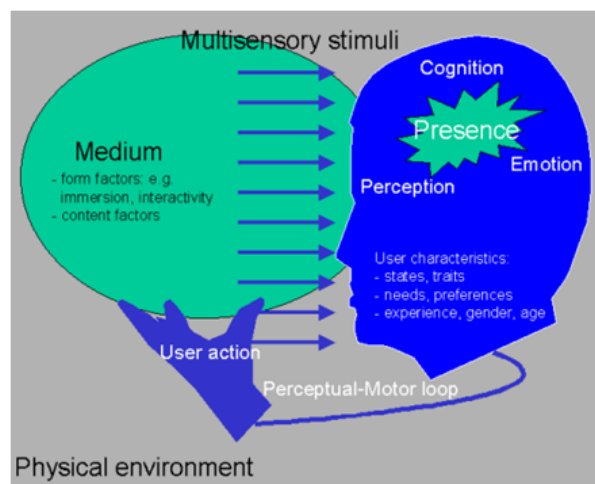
Multisensory stimuli

Medium
- form factors: e.g. immersion, interactivity
- content factors

Cognition

Presence

Emotion

Perception

User characteristics:
- states, traits
- needs, preferences
- experience, gender, age

User action

Perceptual-Motor loop

Physical environment